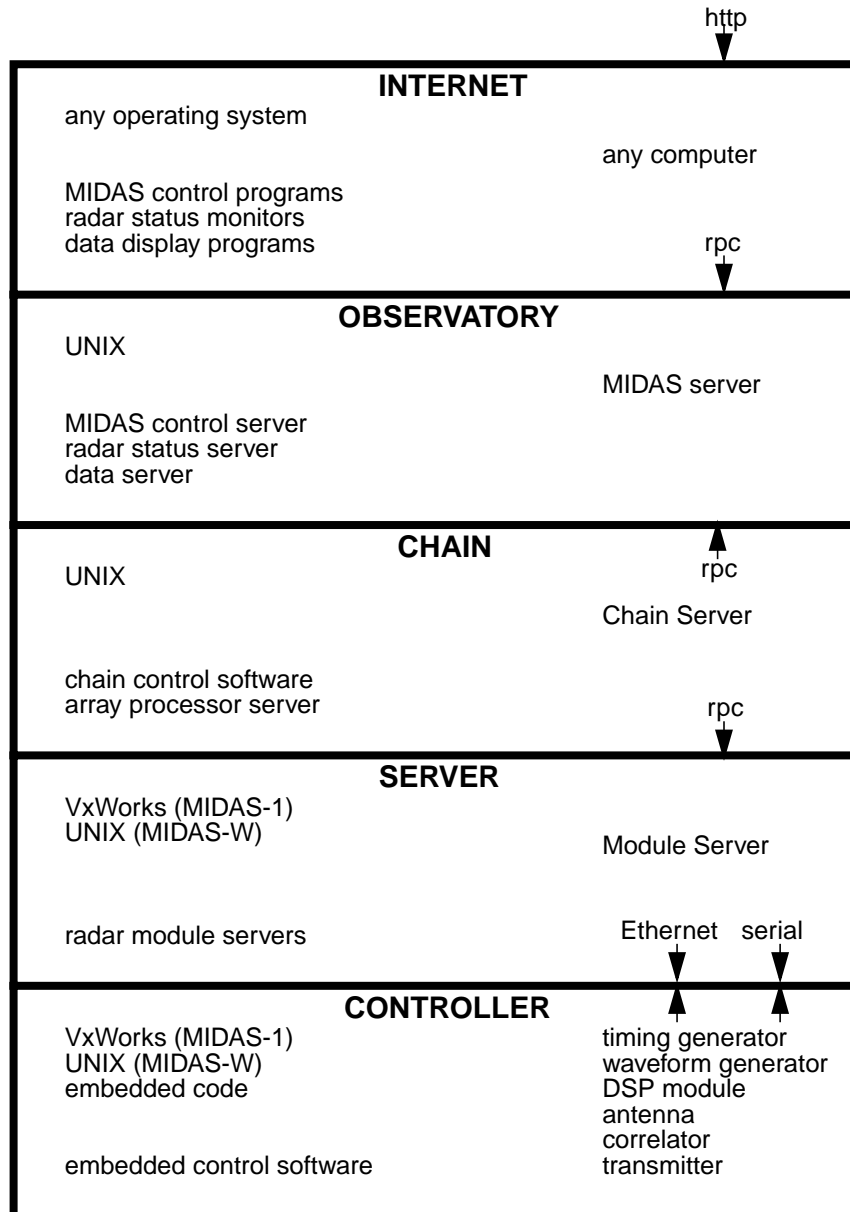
http

INTERNET

any operating system

any computer

MIDAS control programs
radar status monitors
data display programs

rpc

OBSERVATORY

UNIX

MIDAS server

MIDAS control server
radar status server
data server

CHAIN

UNIX

rpc

Chain Server

chain control software
array processor server

rpc

SERVER

VxWorks (MIDAS-1)
UNIX (MIDAS-W)

Module Server

radar module servers

Ethernet serial

CONTROLLER

VxWorks (MIDAS-1)
UNIX (MIDAS-W)
embedded code

timing generator
waveform generator
DSP module
antenna
correlator
transmitter

embedded control software